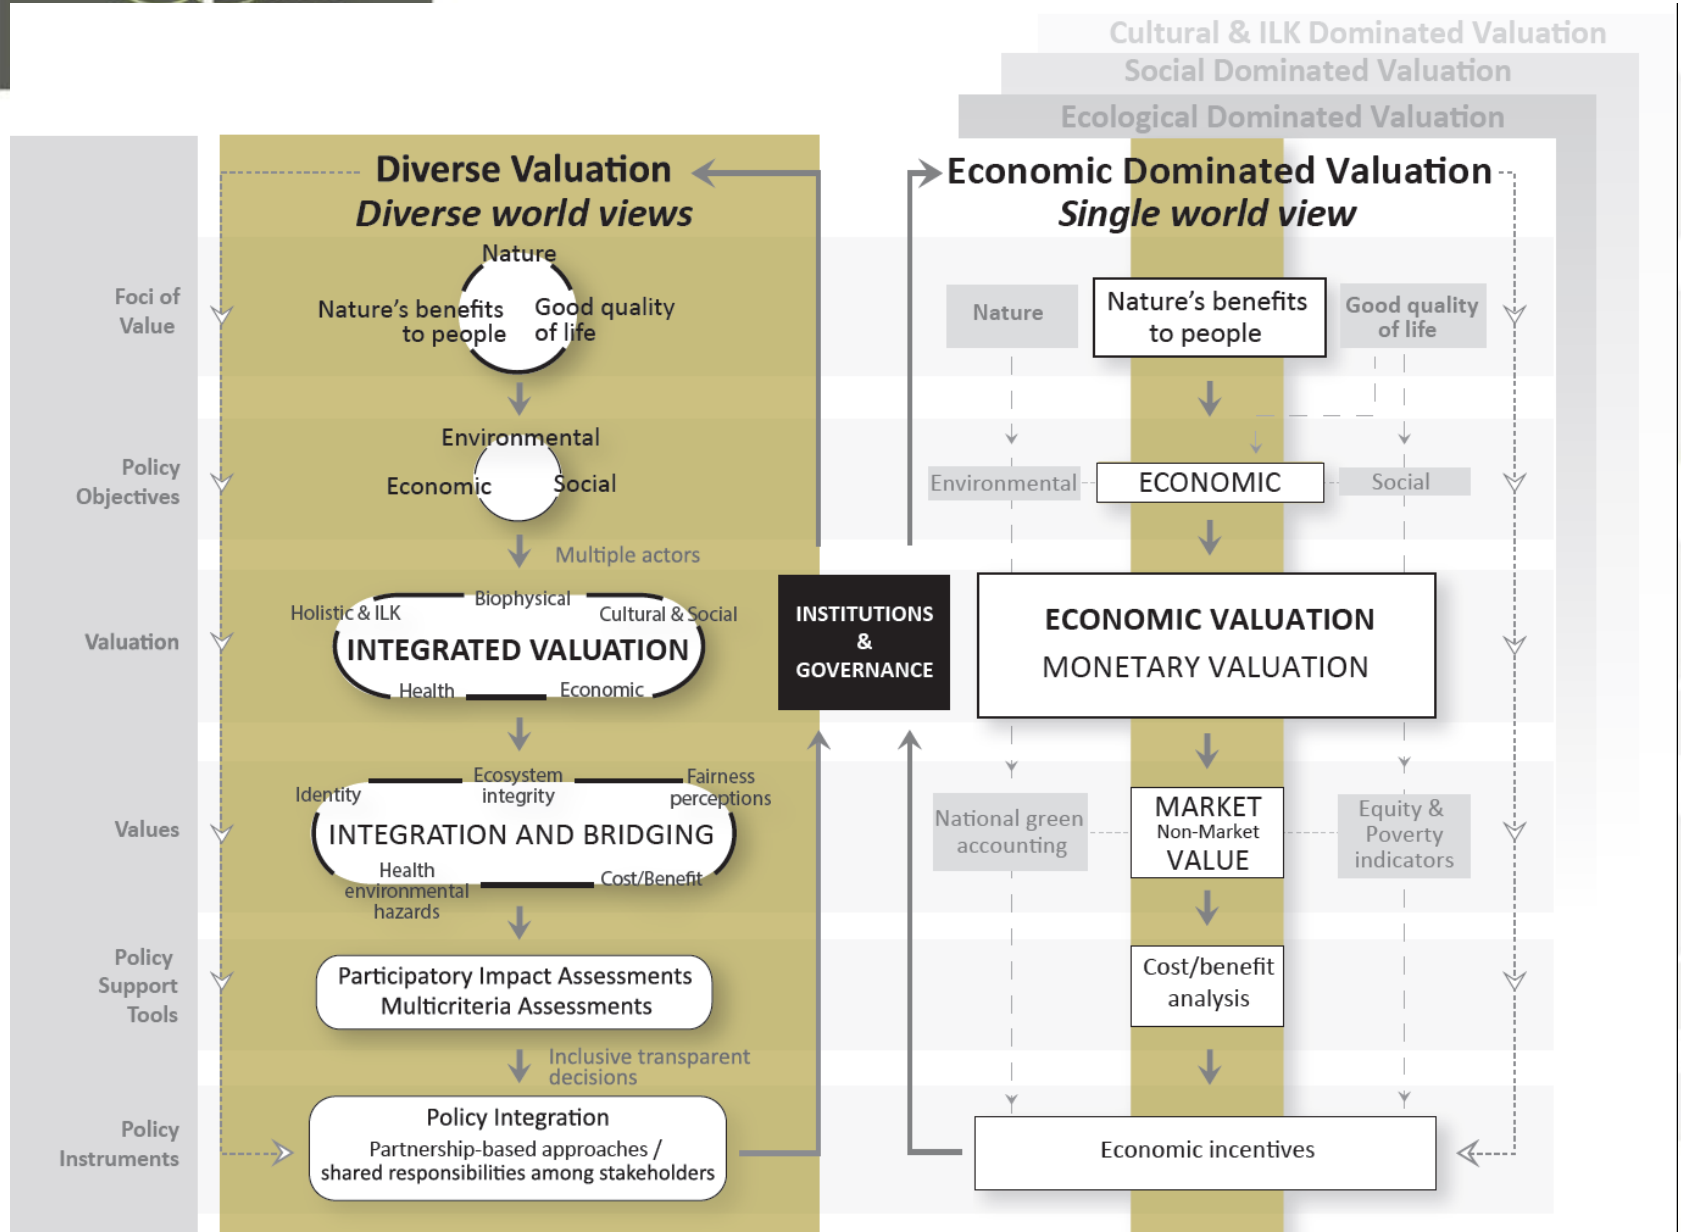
Cultural & ILK Dominated Valuation
Social Dominated Valuation
Ecological Dominated Valuation

Diverse Valuation
Diverse world views

Economic Dominated Valuation
Single world view

Foci of Value

Nature
Nature's benefits to people
Good quality of life

Nature
Nature's benefits to people
Good quality of life

Policy Objectives

Environmental
Economic
Social

Environmental
ECONOMIC
Social

Multiple actors

Valuation

Holistic & ILK
Biophysical
Cultural & Social
INTEGRATED VALUATION
Health
Economic

INSTITUTIONS & GOVERNANCE

ECONOMIC VALUATION
MONETARY VALUATION

Values

Identity
Ecosystem integrity
Fairness perceptions
INTEGRATION AND BRIDGING
Health environmental hazards
Cost/Benefit

National green accounting
MARKET
Non-Market
VALUE
Equity & Poverty indicators

Policy Support Tools

Participatory Impact Assessments
Multicriteria Assessments

Cost/benefit analysis

Inclusive transparent decisions

Policy Instruments

Policy Integration
Partnership-based approaches / shared responsibilities among stakeholders

Economic incentives